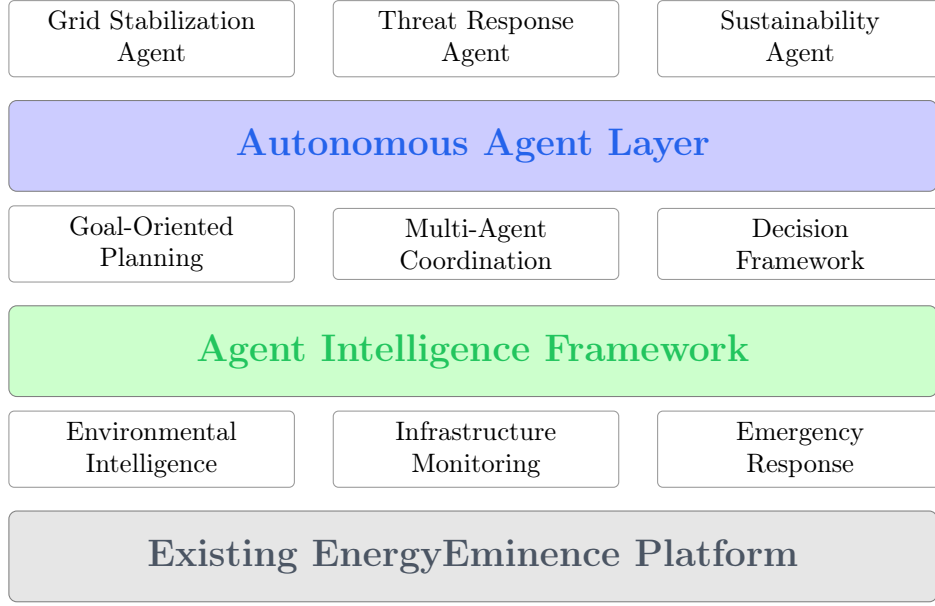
Grid Stabilization Agent

Threat Response Agent

Sustainability Agent

Autonomous Agent Layer

Goal-Oriented Planning

Multi-Agent Coordination

Decision Framework

Agent Intelligence Framework

Environmental Intelligence

Infrastructure Monitoring

Emergency Response

Existing EnergyEminence Platform